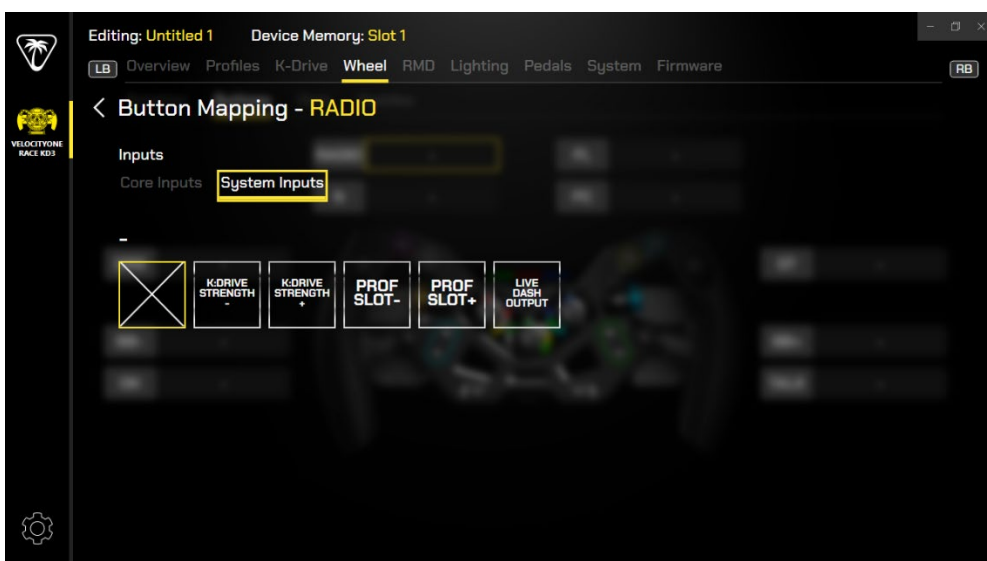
Editing: Untitled 1 Device Memory: Slot 1

LB Overview Profiles K-Drive Wheel RMD Lighting Pedals System Firmware RB

VELOCITYONE RACE KD3

< Button Mapping - RADIO

Inputs

Core Inputs System Inputs

-

K:DRIVE STRENGTH -

K:DRIVE STRENGTH +

PROF SLOT-

PROF SLOT+

LIVE DASH OUTPUT